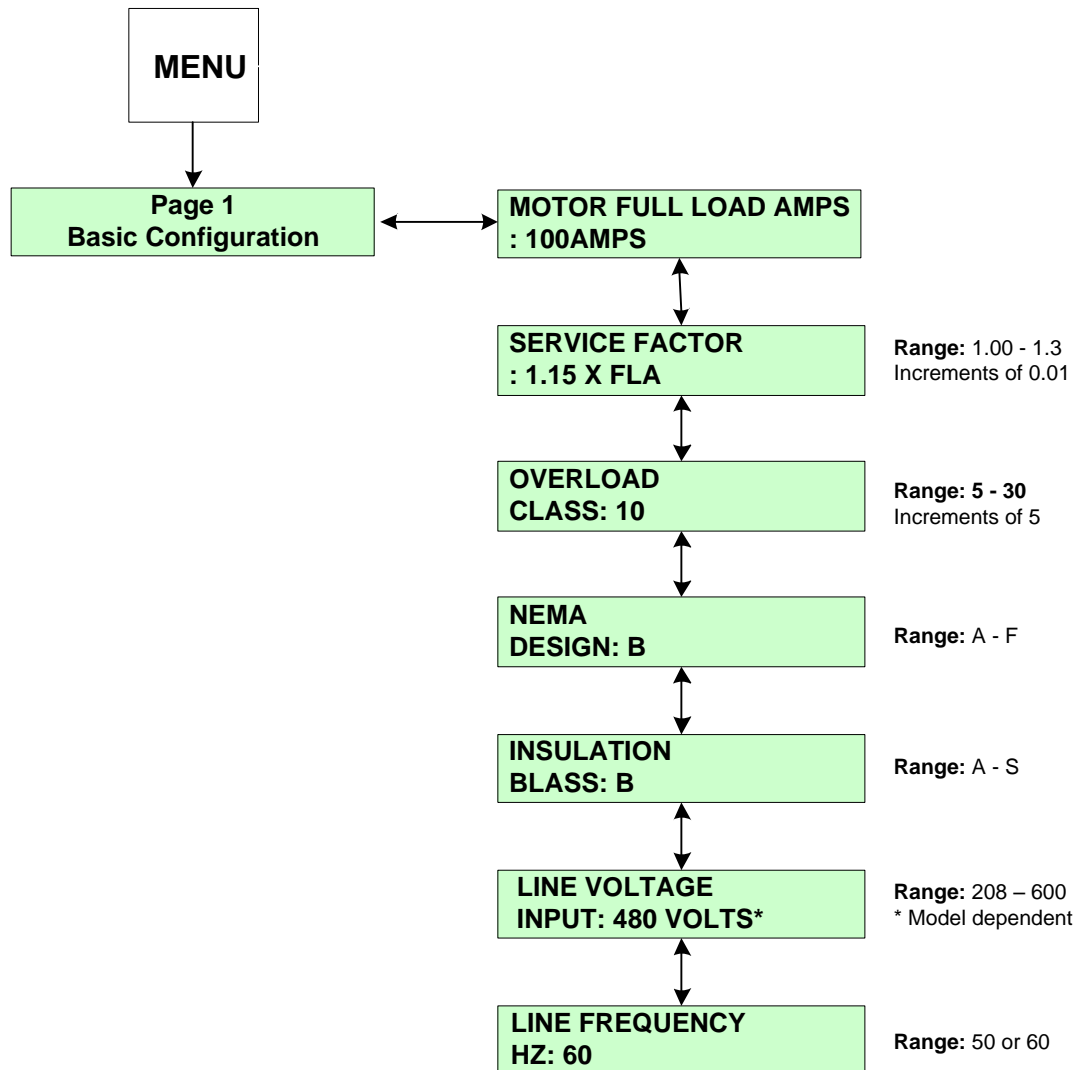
MENU

Page 1
Basic Configuration

MOTOR FULL LOAD AMPS
: 100AMPS

SERVICE FACTOR
: 1.15 X FLA

Range: 1.00 - 1.3
Increments of 0.01

OVERLOAD
CLASS: 10

Range: 5 - 30
Increments of 5

NEMA
DESIGN: B

Range: A - F

INSULATION
BLASS: B

Range: A - S

LINE VOLTAGE
INPUT: 480 VOLTS*

Range: 208 – 600
* Model dependent

LINE FREQUENCY
HZ: 60

Range: 50 or 60